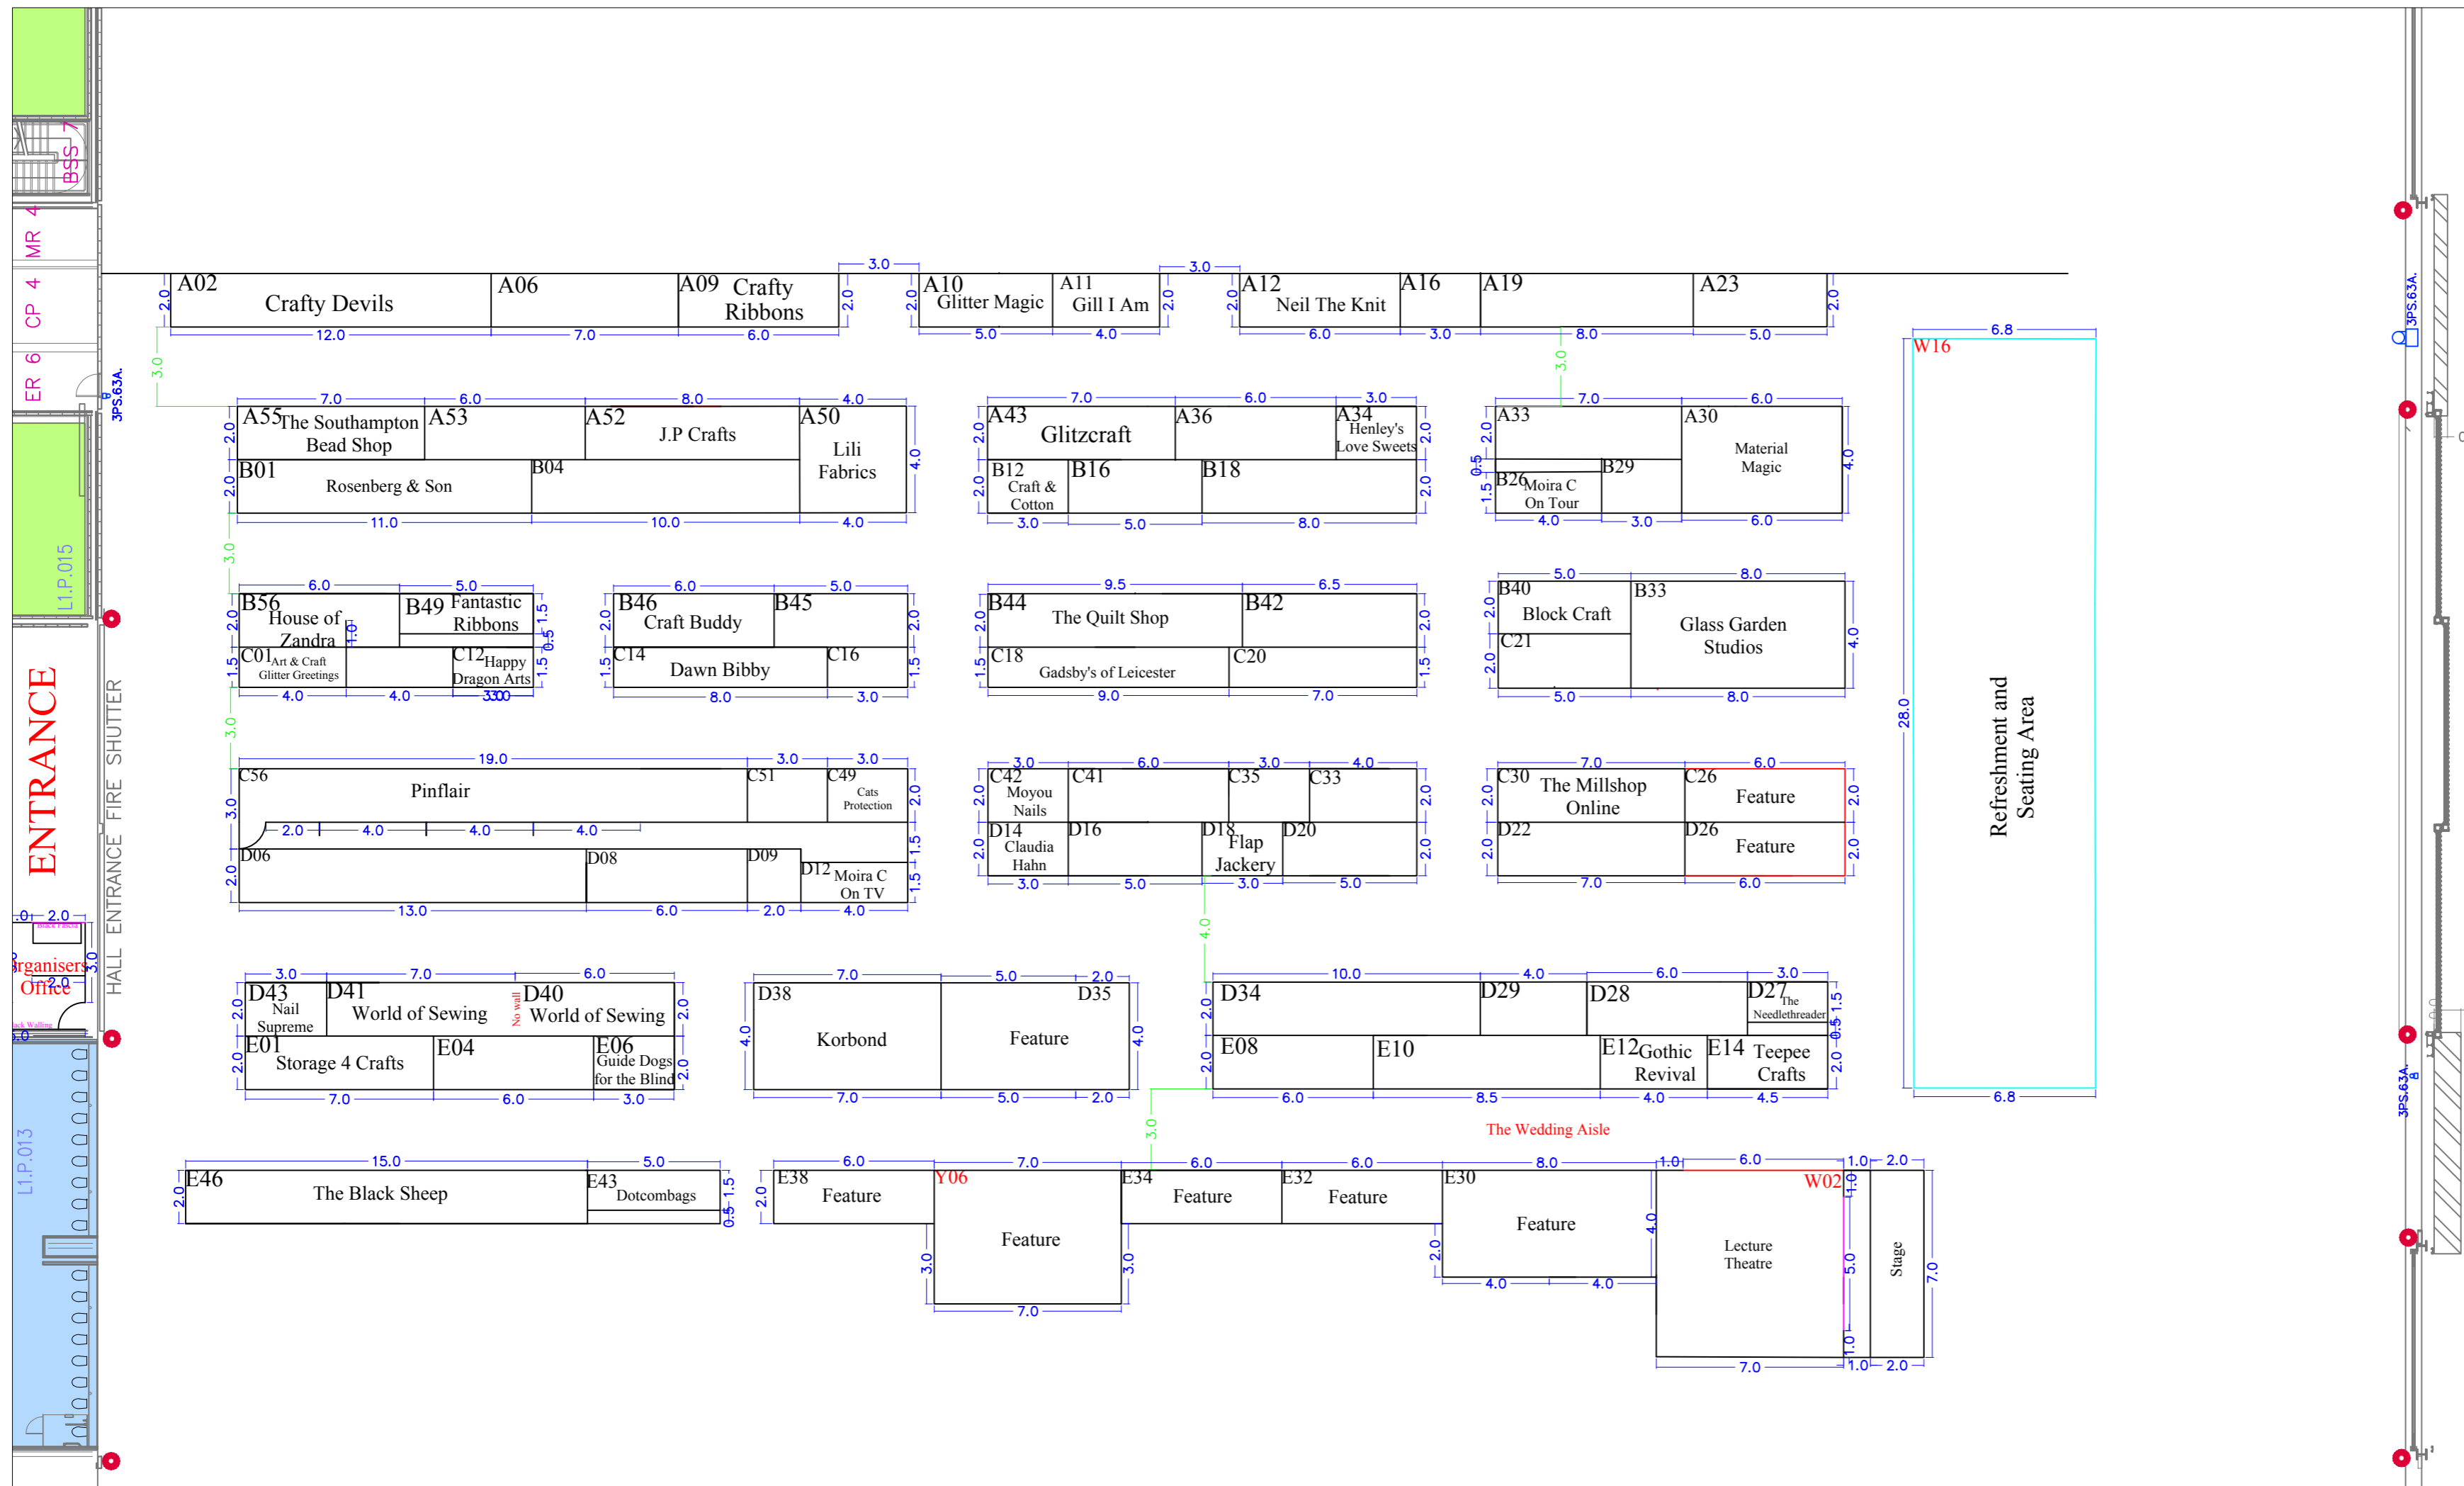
BSS 7
MR 4
CP 4
ER 6
L1.P.015
ENTRANCE
HALL ENTRANCE FIRE SHUTTER
rganisers Office
L1.P.013
3PS.63A.

A02 Crafty Devils
A06
A09 Crafty Ribbons
A10 Glitter Magic
A11 Gill I Am
A12 Neil The Knit
A16
A19
A23
12.0 7.0 6.0 3.0 5.0 4.0 3.0 6.0 3.0 8.0 5.0

A55 The Southampton Bead Shop
A53
A52 J.P Crafts
A50 Lili Fabrics
B01 Rosenberg & Son
B04
11.0 10.0 4.0

A43 Glitzcraft
A36
A34 Henley's Love Sweets
B12 Craft & Cotton
B16
B18

A33
A30 Material Magic
B26 Moira C On Tour
B29

W16
Refreshment and Seating Area
6.8
28.0

B56 House of Zandra
B49 Fantastic Ribbons
C01 Art & Craft Glitter Greetings
C12 Happy Dragon Arts
B46 Craft Buddy
B45
C14 Dawn Bibby
C16
B44 The Quilt Shop
B42
C18 Gadsby's of Leicester
C20
B40 Block Craft
B33 Glass Garden Studios
C21

C56 Pinflair
C51
C49 Cats Protection
D06
D08
D09
D12 Moira C On TV
C42 Moyou Nails
C41
C35
C33
D14 Claudia Hahn
D16
D18 Flap Jackery
D20
C30 The Millshop Online
C26 Feature
D22
D26 Feature

D43 Nail Supreme
D41 World of Sewing
No wall
D40 World of Sewing
E01 Storage 4 Crafts
E04
E06 Guide Dogs for the Blind
D38 Korbond
D35 Feature
D34
D29
D28
D27 The Needlethreader
E08
E10
E12 Gothic Revival
E14 Teepee Crafts

The Wedding Aisle

E46 The Black Sheep
E43 Dotcombags
E38 Feature
Y06 Feature
E34 Feature
E32 Feature
E30 Feature
W02
Lecture Theatre
Stage